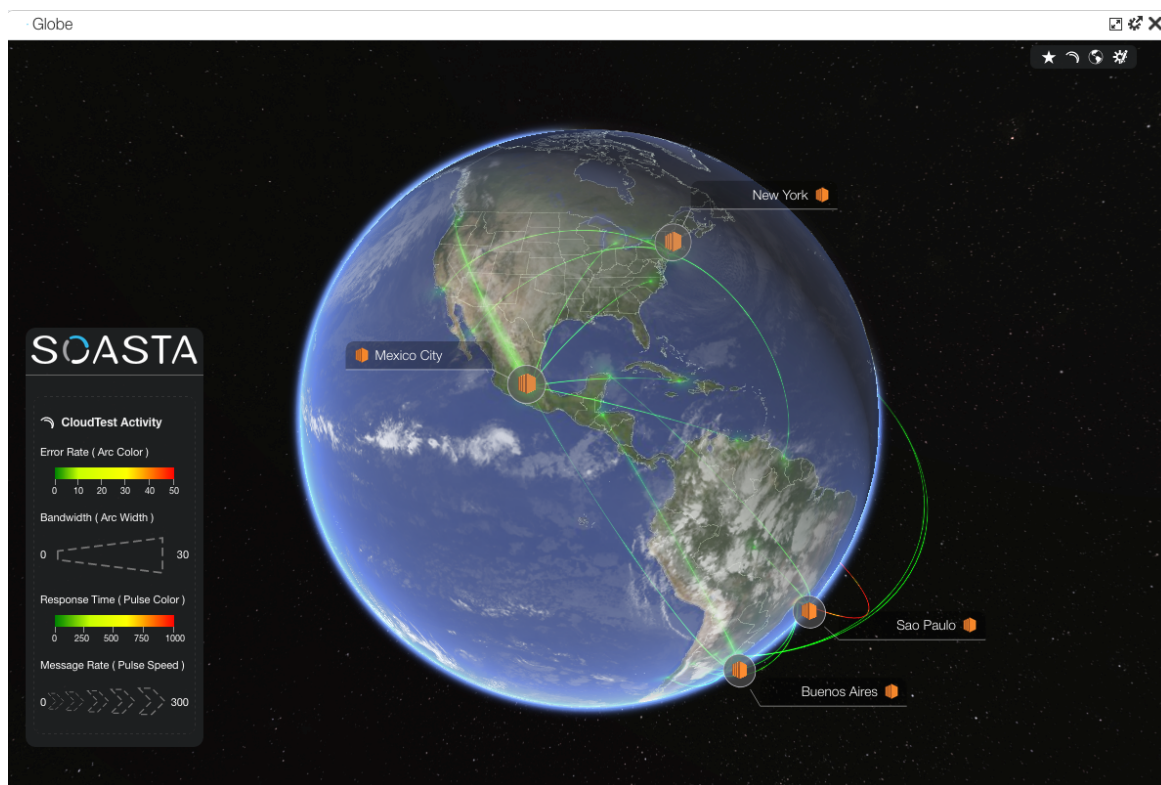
Globe

New York

Mexico City

SOASTA

CloudTest Activity

Error Rate ( Arc Color )

0 10 20 30 40 50

Bandwidth ( Arc Width )

0 30

Response Time ( Pulse Color )

0 250 500 750 1000

Message Rate ( Pulse Speed )

0 300

Sao Paulo

Buenos Aires